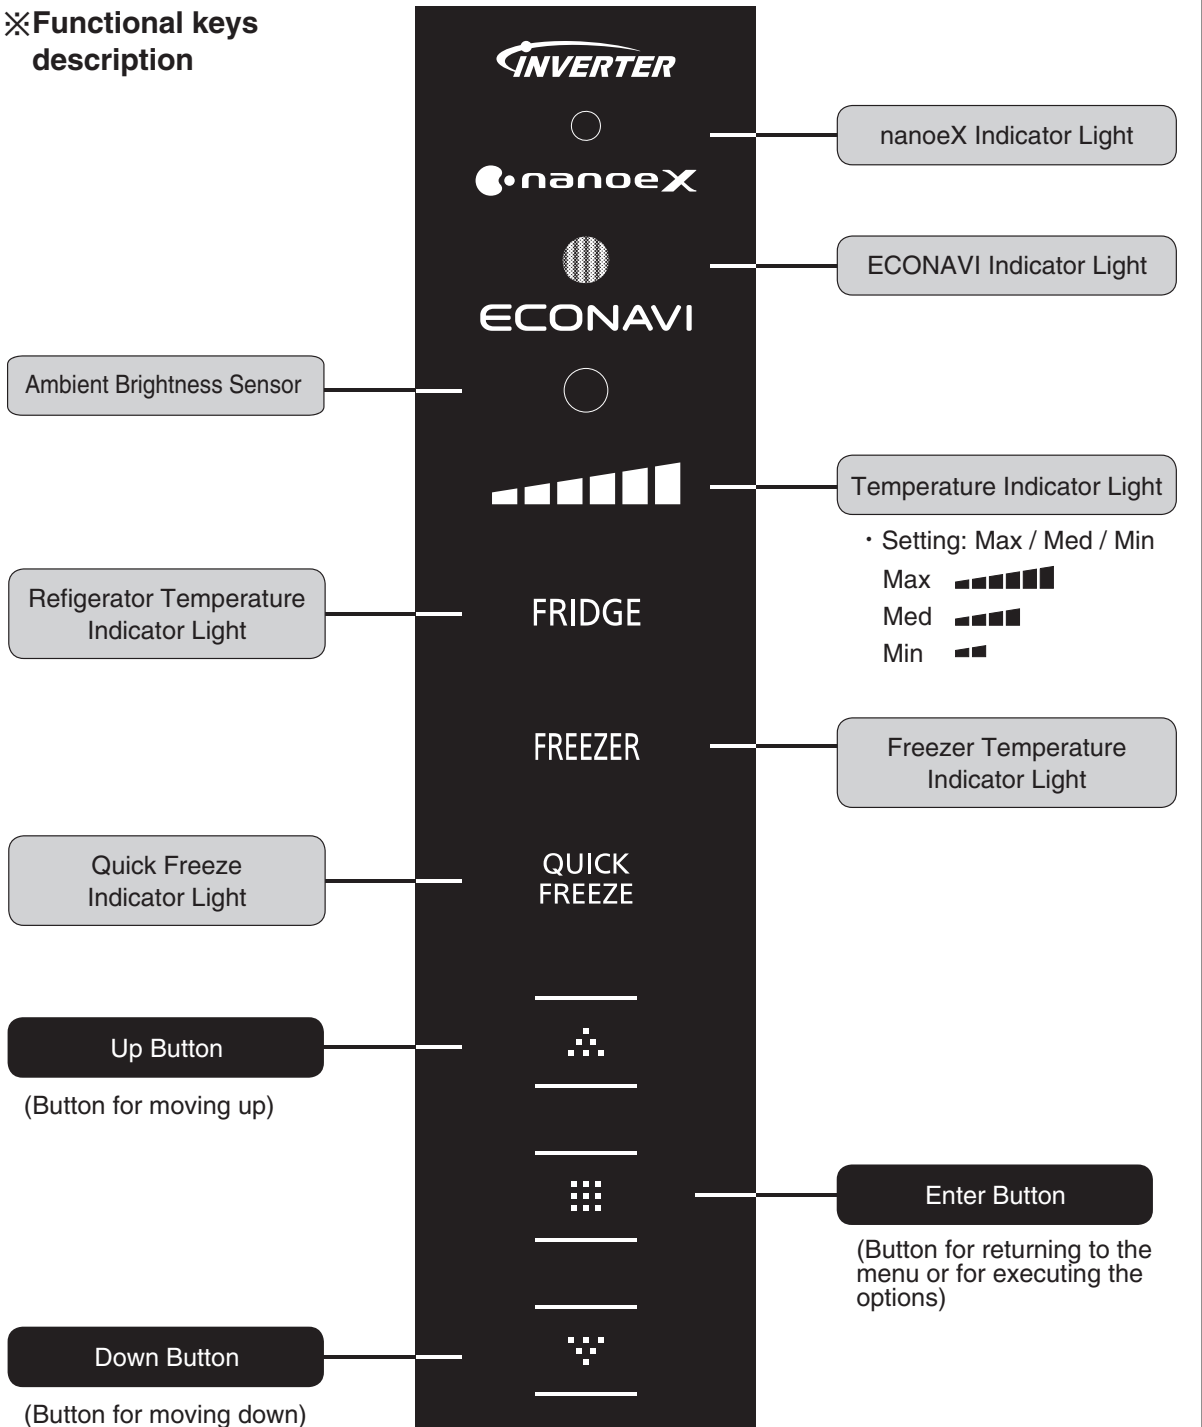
※Functional keys description

INVERTER

nanoeX Indicator Light

nanoeX

ECONAVI Indicator Light

ECONAVI

Ambient Brightness Sensor

Temperature Indicator Light

・Setting: Max / Med / Min

Max

Med

Min

Refigerator Temperature Indicator Light

FRIDGE

FREEZER

Freezer Temperature Indicator Light

Quick Freeze Indicator Light

QUICK FREEZE

Up Button

(Button for moving up)

Enter Button

(Button for returning to the menu or for executing the options)

Down Button

(Button for moving down)